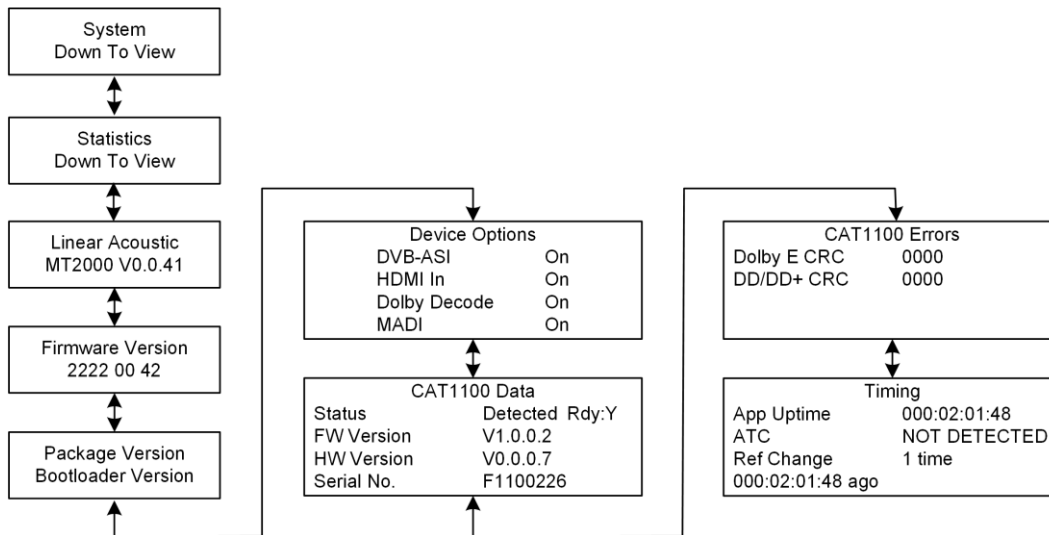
System
Down To View

Statistics
Down To View

Linear Acoustic
MT2000 V0.0.41

Firmware Version
2222 00 42

Package Version
Bootloader Version

Device Options
DVB-ASI On
HDMI In On
Dolby Decode On
MADI On

CAT1100 Data
Status Detected Rdy:Y
FW Version V1.0.0.2
HW Version V0.0.0.7
Serial No. F1100226

CAT1100 Errors
Dolby E CRC 0000
DD/DD+ CRC 0000

Timing
App Uptime 000:02:01:48
ATC NOT DETECTED
Ref Change 1 time
000:02:01:48 ago